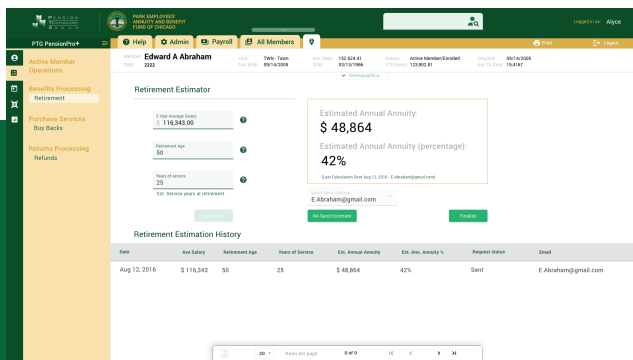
PENSION
PARK EMPLOYEES' ANNUITY AND BENEFIT FUND OF CHICAGO
Logged in as Alyce
PTG PensionPro+
Help Admin Payroll All Members
Print Logout
Active Member Operations
Benefits Processing
Retirement
Purchase Services
Buy Backs
Returns Processing
Refunds
Member Edward A Abraham
Site 2222
Unit TWN - Town
Curr Ends 09/14/2005
Acc. Bal. 152,624.41
DOB 03/13/1966
Status Active Member/Enrolled
YTD Earned 123,902.81
Orig Hire 09/14/2005
Svc To Date 15.4167
Demographics
Retirement Estimator
3 Year Average Salary
$ 116,343.00
Retirement Age
50
Years of service
25
Est. Service years at retirement
Estimated Annual Annuity:
$ 48,864
Estimated Annual Annuity (percentage):
42%
(Last Calculation Sent Aug 12, 2016 - E.Abraham@gmail.com)
Select Email Address
E.Abraham@gmail.com
Calculate
Re-Send Estimate
Finalize
Retirement Estimation History
| Date | Ave Salary | Retirement Age | Years of Service | Est. Annual Annuity | Est. Ann. Annuity % | Request status | Email |
|---|---|---|---|---|---|---|---|
| Aug 12, 2016 | $ 116,343 | 50 | 25 | $ 48,864 | 42% | Sent | E.Abraham@gmail.com |
20 Rows per page 0 of 0